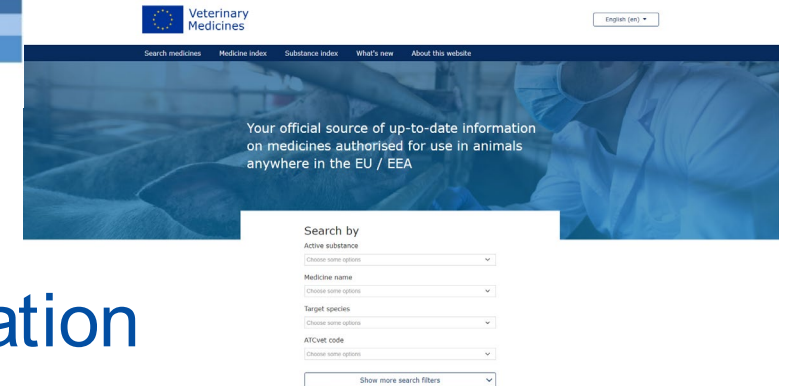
Veterinary Medicines

English (en) ▾

Search medicines  Medicine index  Substance index  What's new  About this website

Your official source of up-to-date information on medicines authorised for use in animals anywhere in the EU / EEA

Search by

Active substance
Choose some options

Medicine name
Choose some options

Target species
Choose some options

ATCvet code
Choose some options

Show more search filters

ation